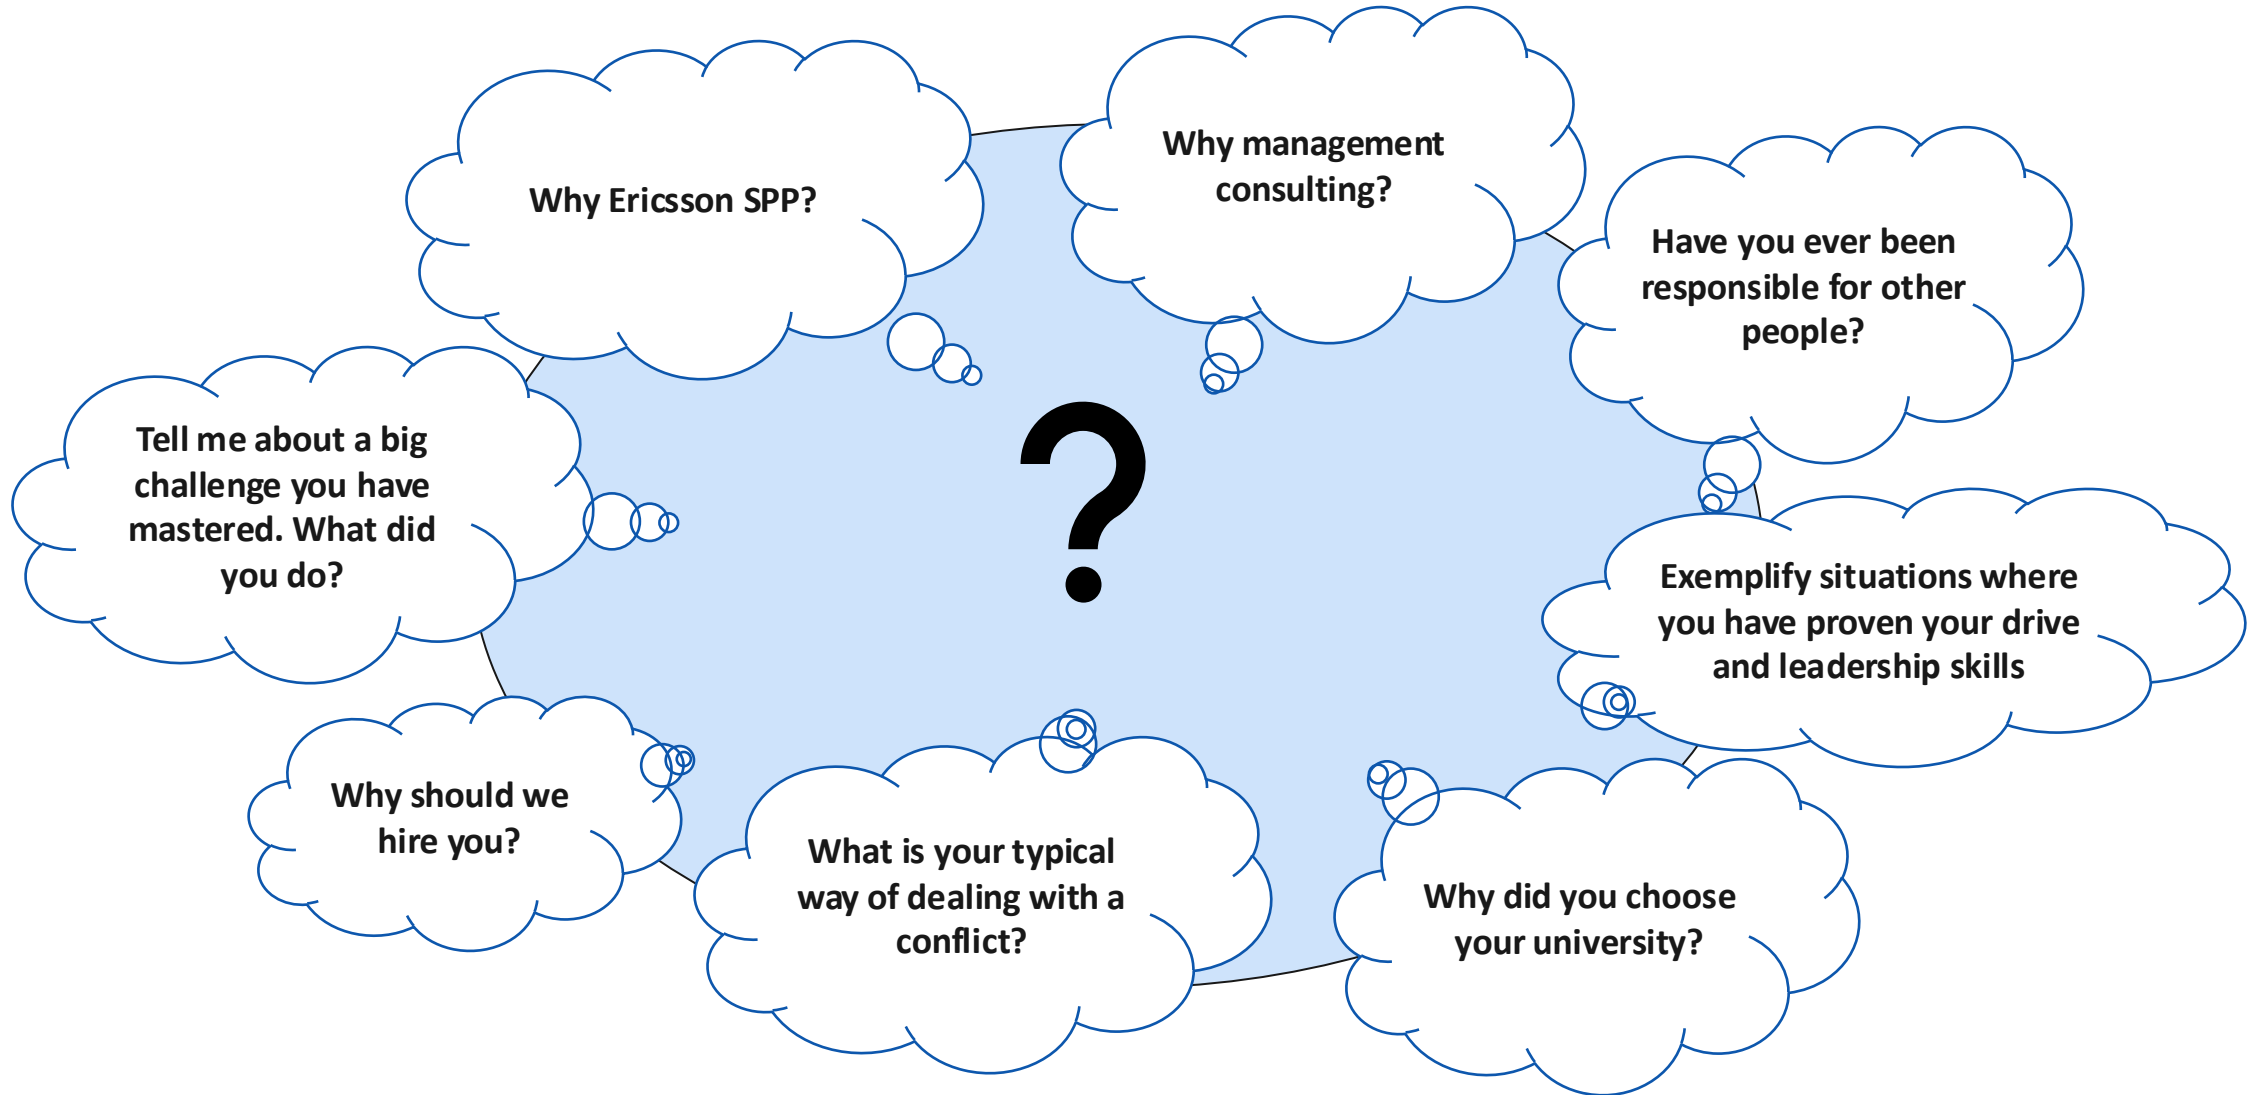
Why Ericsson SPP?

Why management consulting?

Have you ever been responsible for other people?

Tell me about a big challenge you have mastered. What did you do?

?

Exemplify situations where you have proven your drive and leadership skills

Why should we hire you?

What is your typical way of dealing with a conflict?

Why did you choose your university?